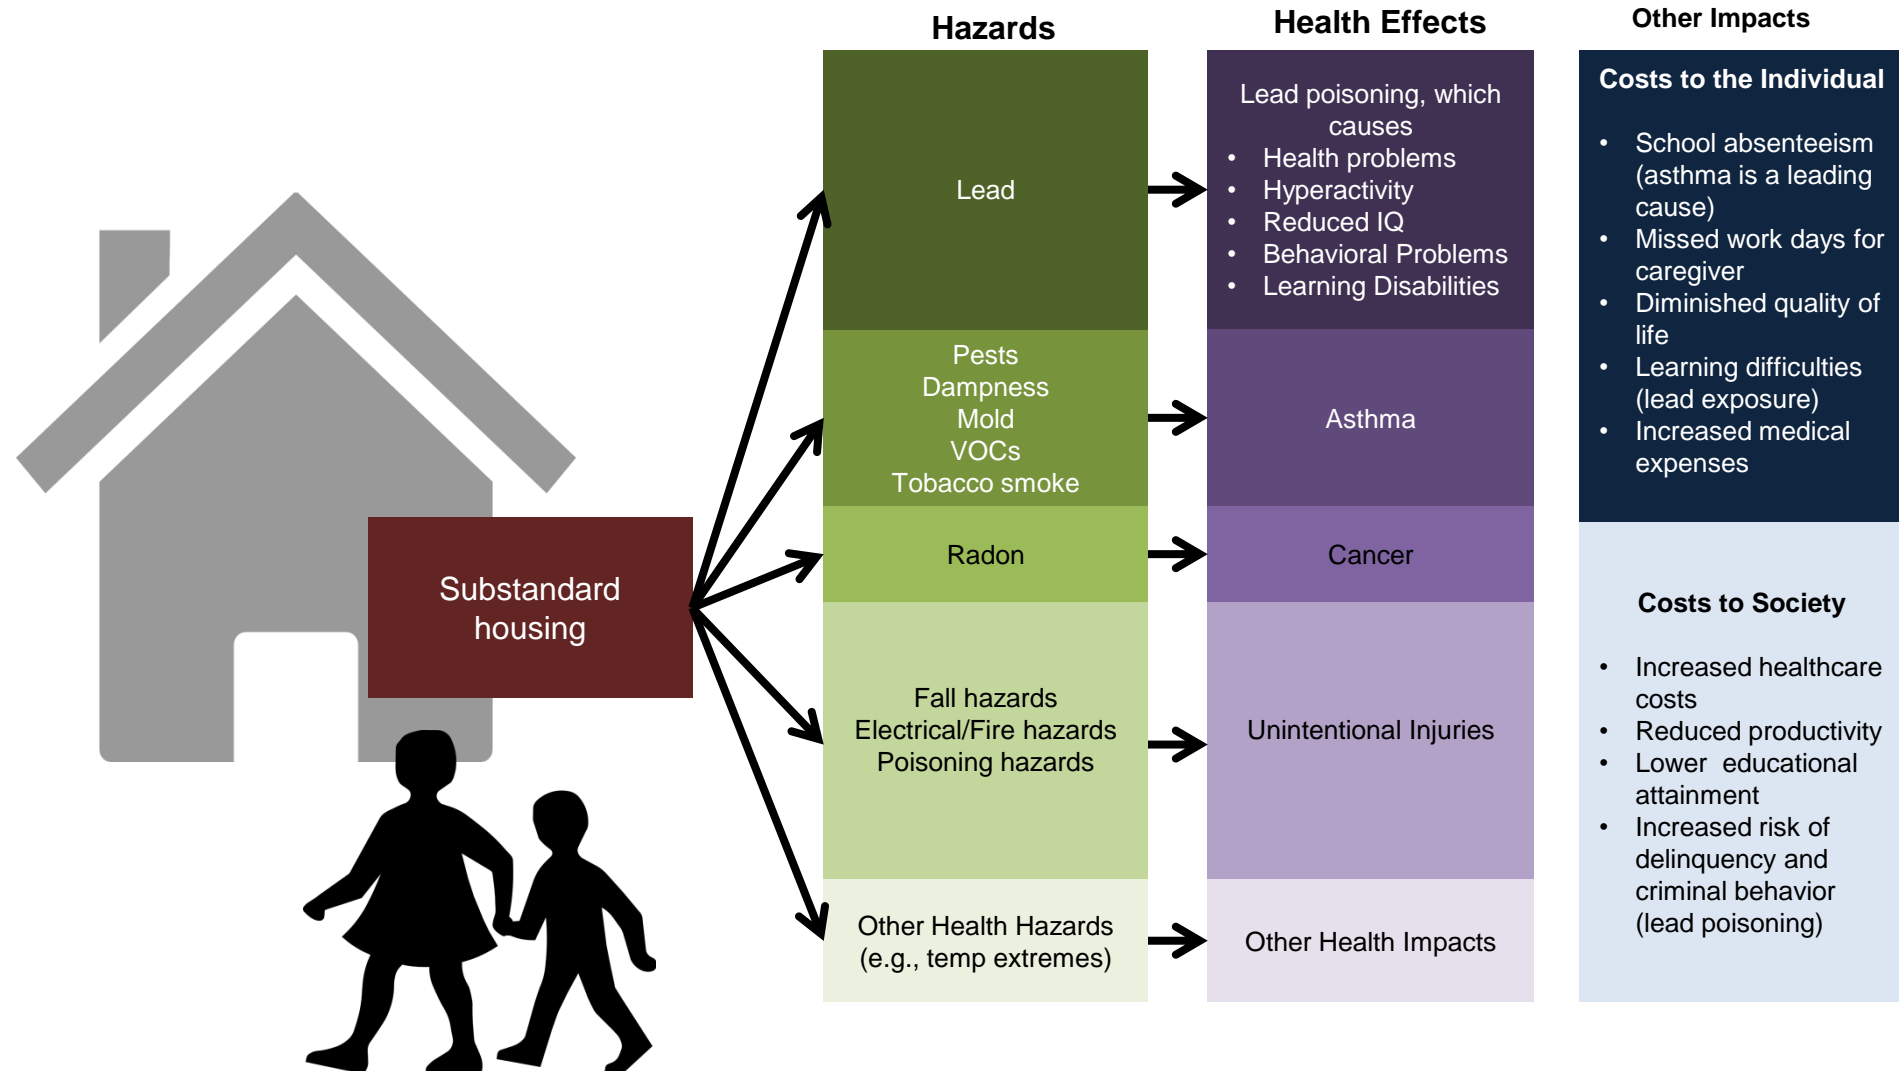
Substandard housing

Hazards

Lead

Pests
Dampness
Mold
VOCs
Tobacco smoke

Radon

Fall hazards
Electrical/Fire hazards
Poisoning hazards

Other Health Hazards (e.g., temp extremes)

Health Effects

Lead poisoning, which causes
- Health problems
- Hyperactivity
- Reduced IQ
- Behavioral Problems
- Learning Disabilities

Asthma

Cancer

Unintentional Injuries

Other Health Impacts

Other Impacts

Costs to the Individual

- School absenteeism (asthma is a leading cause)
- Missed work days for caregiver
- Diminished quality of life
- Learning difficulties (lead exposure)
- Increased medical expenses

Costs to Society

- Increased healthcare costs
- Reduced productivity
- Lower educational attainment
- Increased risk of delinquency and criminal behavior (lead poisoning)